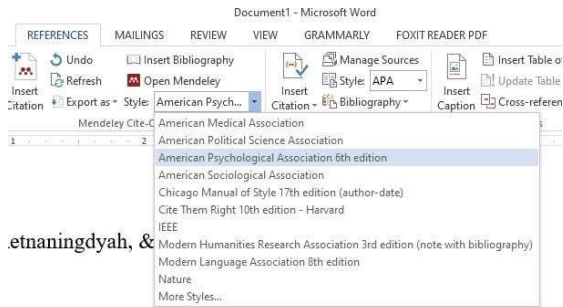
Document1 - Microsoft Word

REFERENCES MAILINGS REVIEW VIEW GRAMMARLY FOXIT READER PDF

Insert Citation

Undo

Refresh

Export as ▾

Insert Bibliography

Open Mendeley

Style: American Psych...

Mendeley Cite-O

Insert Citation ▾

Manage Sources

Style: APA

Bibliography ▾

Insert Caption

Insert Table o

Update Table

Cross-referen

American Medical Association
American Political Science Association
American Psychological Association 6th edition
American Sociological Association
Chicago Manual of Style 17th edition (author-date)
Cite Them Right 10th edition - Harvard
IEEE
Modern Humanities Research Association 3rd edition (note with bibliography)
Modern Language Association 8th edition
Nature
More Styles...

etnaningdyah, &